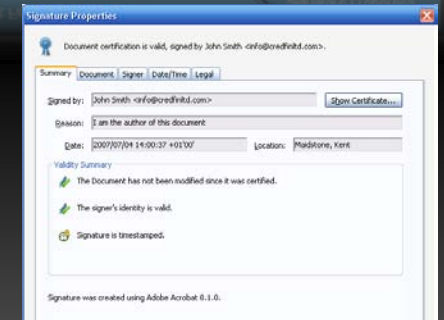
Signature Properties

Document certification is valid, signed by John Smith <info@credfinitd.com>.

Summary | Document | Signer | Date/Time | Legal

Signed by: John Smith <info@credfinitd.com>
Show Certificate...

Reason: I am the author of this document

Date: 2007/07/04 14:00:37 +01'00'
Location: Maidstone, Kent

Validity Summary

The Document has not been modified since it was certified.

The signer's identity is valid.

Signature is timestamped.

Signature was created using Adobe Acrobat 8.1.0.